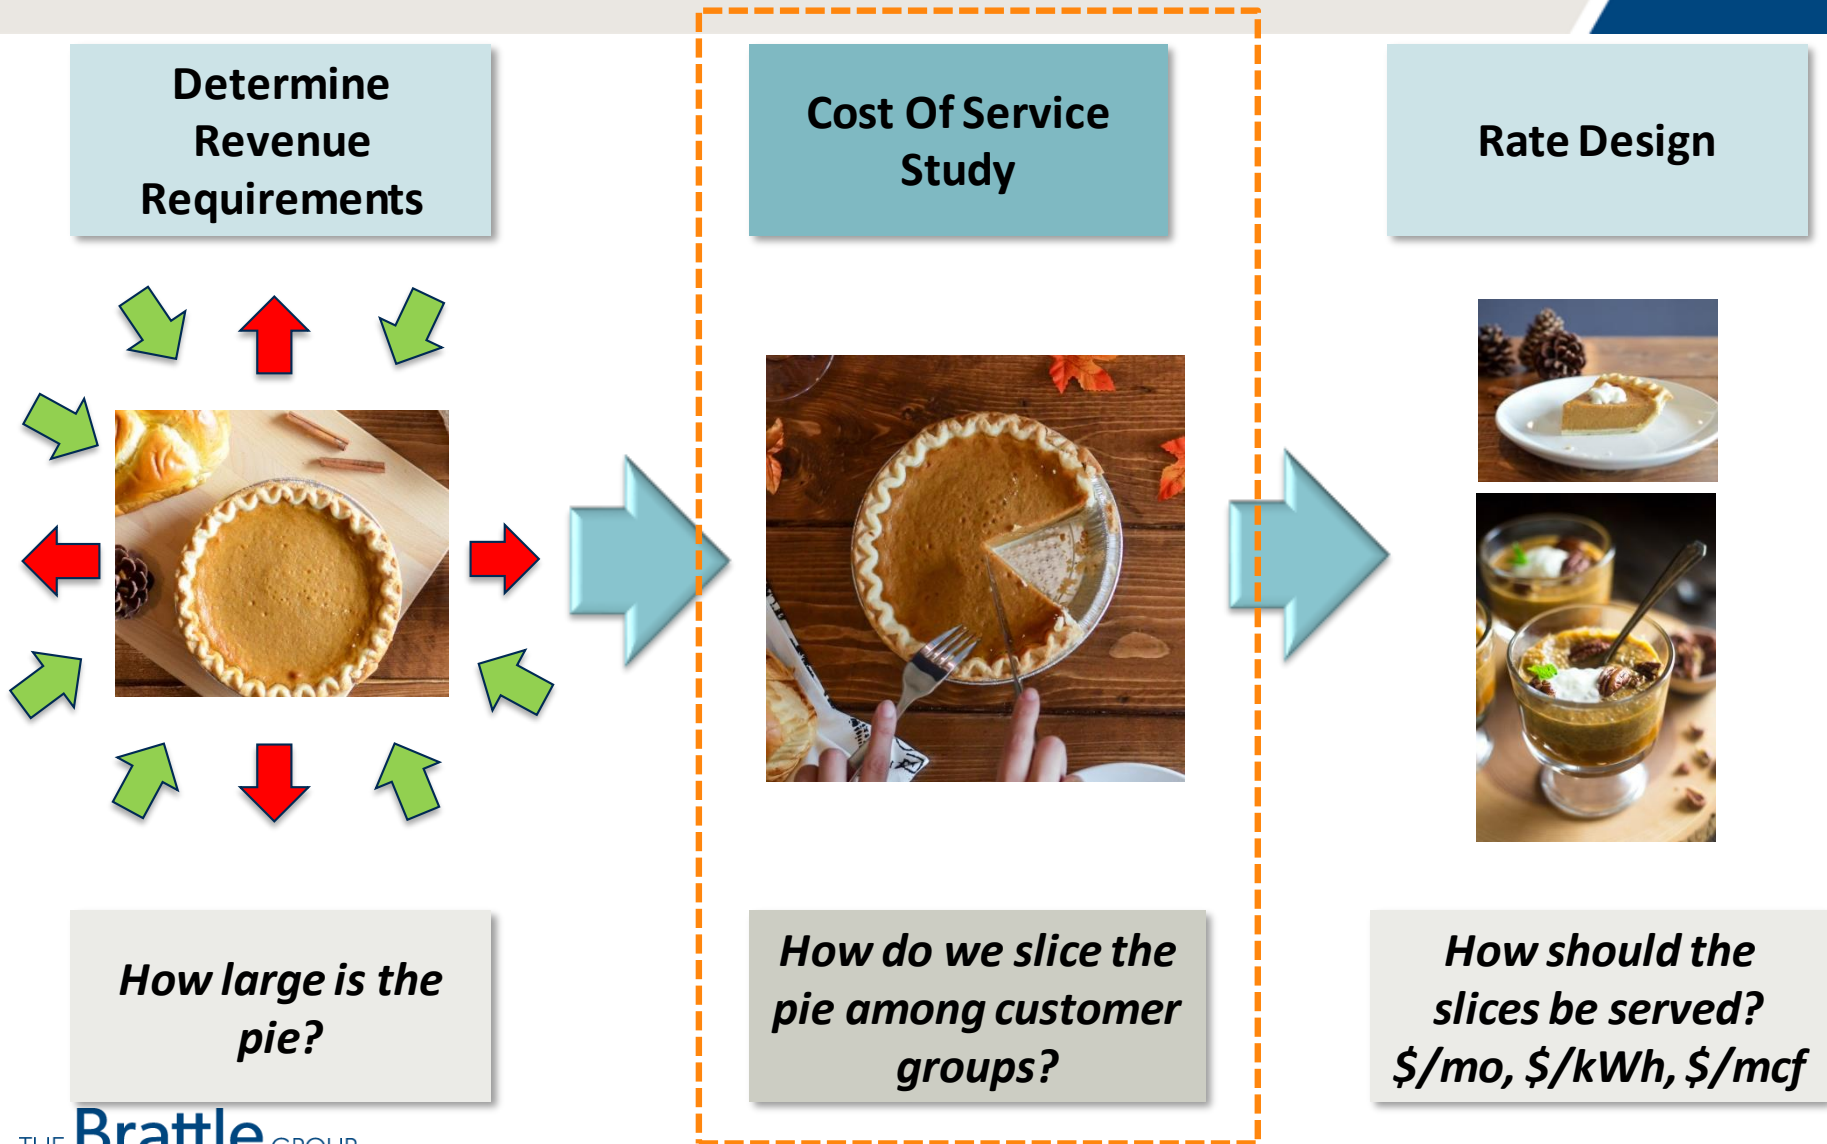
Determine Revenue Requirements

Cost Of Service Study

Rate Design

How large is the pie?

How do we slice the pie among customer groups?

How should the slices be served? \$/mo, \$/kWh, \$/mcf

THE Brattle GROUP